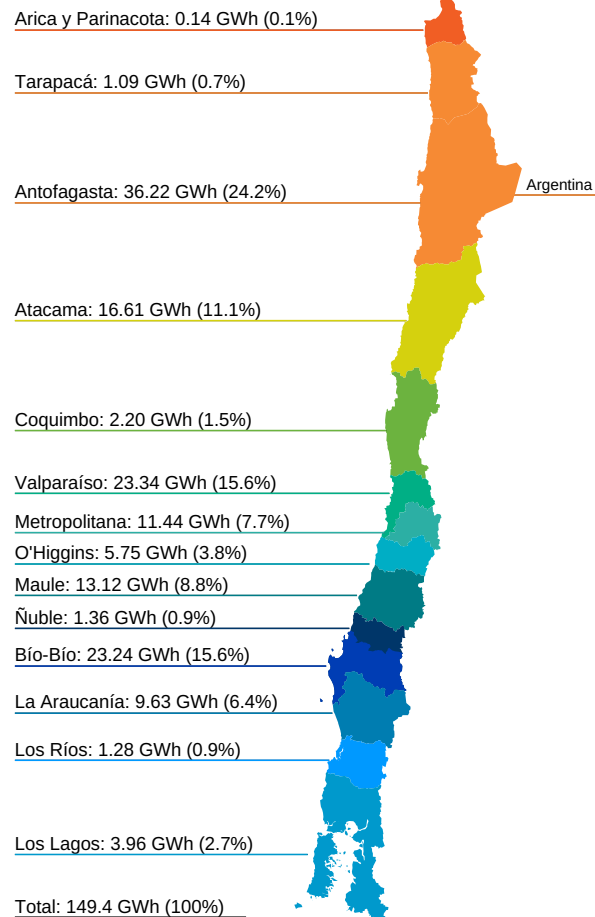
Arica y Parinacota: 0.14 GWh (0.1%)

Tarapacá: 1.09 GWh (0.7%)

Argentina

Antofagasta: 36.22 GWh (24.2%)

Atacama: 16.61 GWh (11.1%)

Coquimbo: 2.20 GWh (1.5%)

Valparaíso: 23.34 GWh (15.6%)

Metropolitana: 11.44 GWh (7.7%)

O'Higgins: 5.75 GWh (3.8%)

Maule: 13.12 GWh (8.8%)

Ñuble: 1.36 GWh (0.9%)

Bío-Bío: 23.24 GWh (15.6%)

La Araucanía: 9.63 GWh (6.4%)

Los Ríos: 1.28 GWh (0.9%)

Los Lagos: 3.96 GWh (2.7%)

Total: 149.4 GWh (100%)